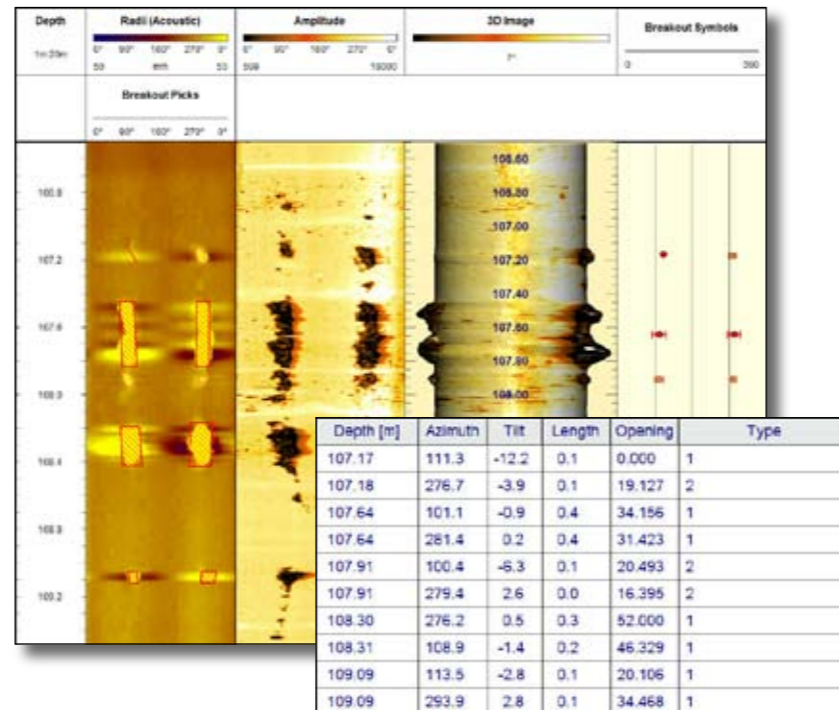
Depth
1m:20m

Radii (Acoustic)
0° 90° 180° 270° 0°
50 mm 53

Amplitude
0° 90° 180° 270° 0°
509 10000

3D Image
7°

Breakout Symbols
0 360

Breakout Picks
0° 90° 180° 270° 0°

106.8
107.2
107.6
108.0
108.4
108.8
109.2

106.60
106.80
107.00
107.20
107.40
107.60
107.80
108.00

| Depth [m] | Azimuth | Tilt | Length | Opening | Type |
|---|---|---|---|---|---|
| 107.17 | 111.3 | -12.2 | 0.1 | 0.000 | 1 |
| 107.18 | 276.7 | -3.9 | 0.1 | 19.127 | 2 |
| 107.64 | 101.1 | -0.9 | 0.4 | 34.156 | 1 |
| 107.64 | 281.4 | 0.2 | 0.4 | 31.423 | 1 |
| 107.91 | 100.4 | -6.3 | 0.1 | 20.493 | 2 |
| 107.91 | 279.4 | 2.6 | 0.0 | 16.395 | 2 |
| 108.30 | 276.2 | 0.5 | 0.3 | 52.000 | 1 |
| 108.31 | 108.9 | -1.4 | 0.2 | 46.329 | 1 |
| 109.09 | 113.5 | -2.8 | 0.1 | 20.106 | 1 |
| 109.09 | 293.9 | 2.8 | 0.1 | 34.468 | 1 |